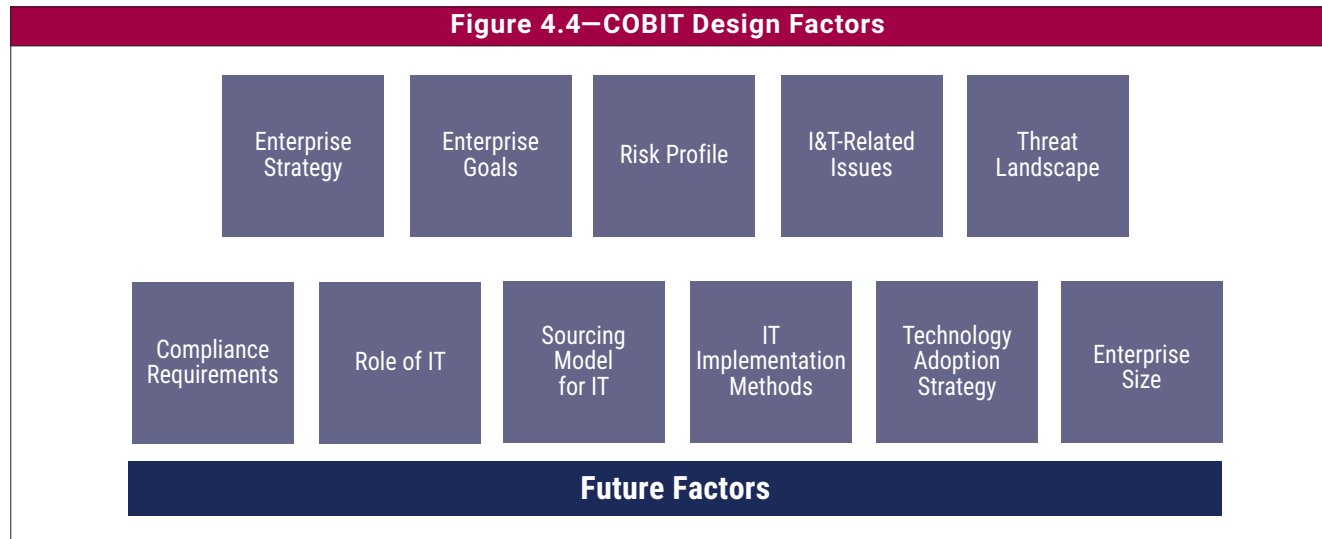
Figure 4.4—COBIT Design Factors

Enterprise Strategy

Enterprise Goals

Risk Profile

I&T-Related Issues

Threat Landscape

Compliance Requirements

Role of IT

Sourcing Model for IT

IT Implementation Methods

Technology Adoption Strategy

Enterprise Size

Future Factors